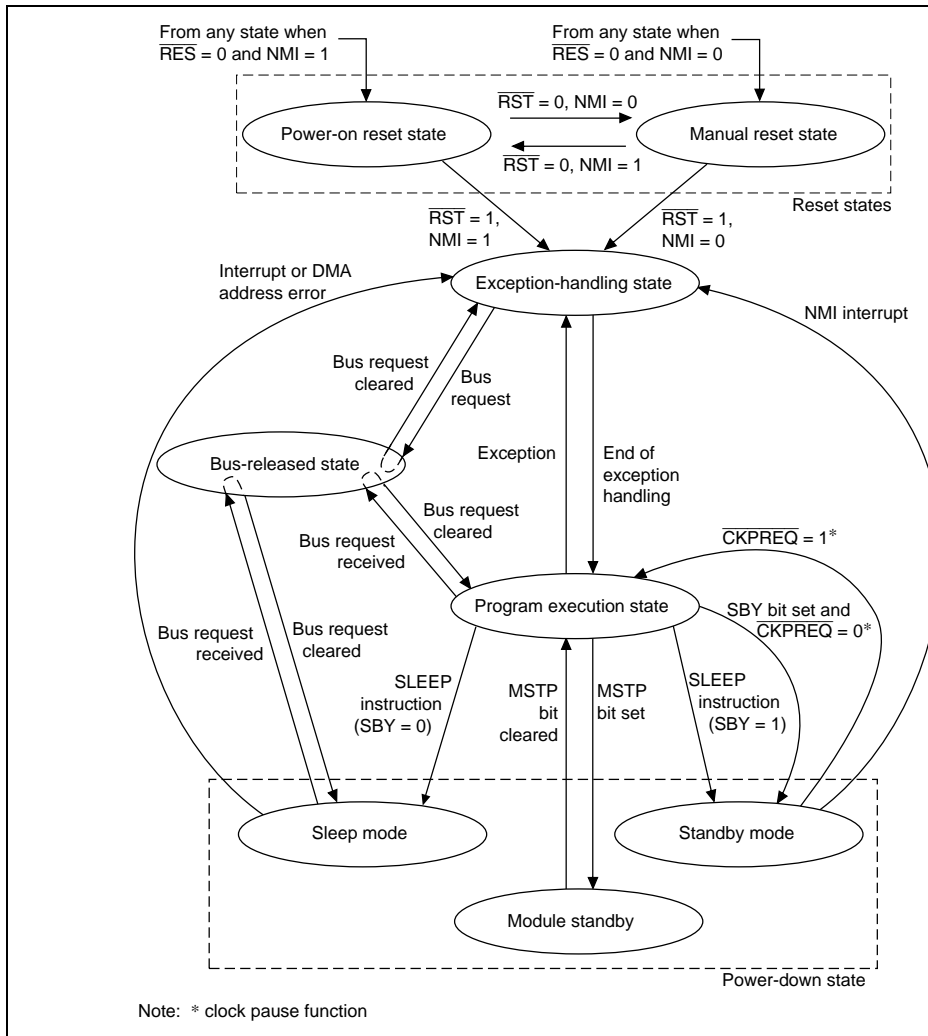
From any state when $\overline{RES}$ = 0 and NMI = 1

From any state when $\overline{RES}$ = 0 and NMI = 0

$\overline{RST}$ = 0, NMI = 0

Power-on reset state

Manual reset state

$\overline{RST}$ = 0, NMI = 1

Reset states

$\overline{RST}$ = 1, NMI = 1

$\overline{RST}$ = 1, NMI = 0

Interrupt or DMA address error

Exception-handling state

NMI interrupt

Bus request cleared

Bus request

Bus-released state

Exception

End of exception handling

Bus request cleared

Bus request received

$\overline{CKPREQ}$ = 1*

Program execution state

SBY bit set and $\overline{CKPREQ}$ = 0*

Bus request received

Bus request cleared

SLEEP instruction (SBY = 0)

MSTP bit cleared

MSTP bit set

SLEEP instruction (SBY = 1)

Sleep mode

Standby mode

Module standby

Power-down state

Note: * clock pause function